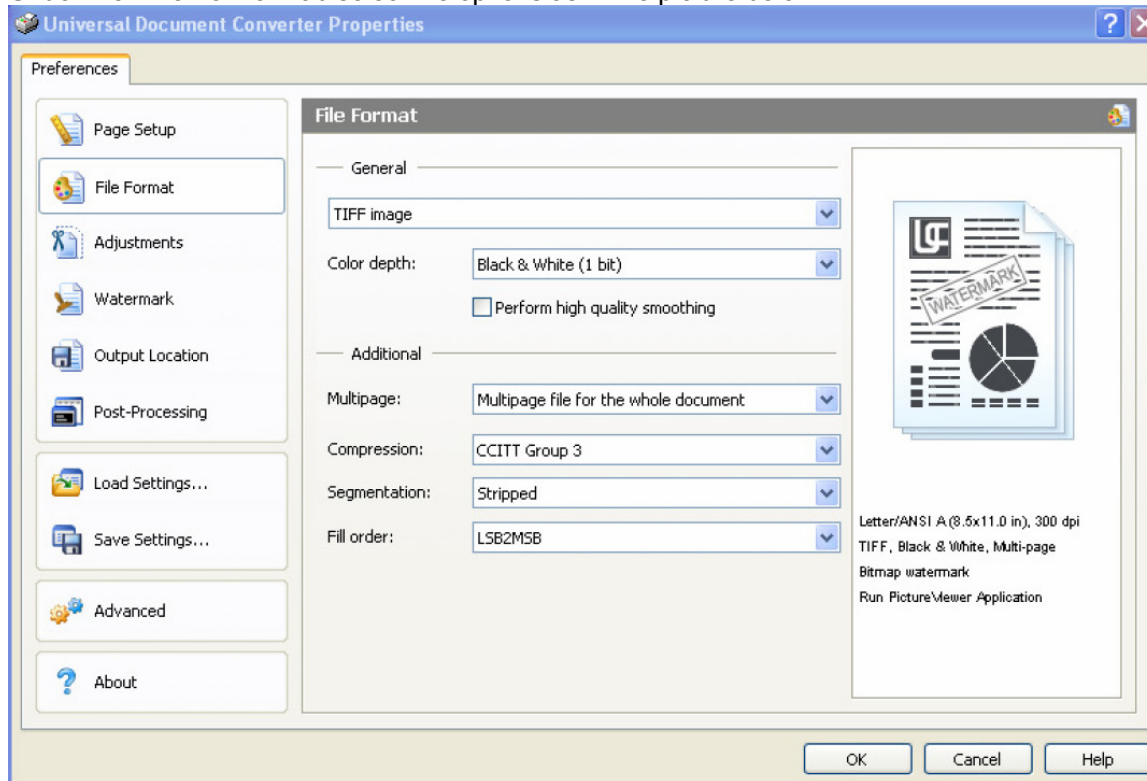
Universal Document Converter Properties

Preferences

Page Setup

File Format

Adjustments

Watermark

Output Location

Post-Processing

Load Settings...

Save Settings...

Advanced

About

File Format

General

TIFF image

Color depth: Black & White (1 bit)

Perform high quality smoothing

Additional

Multipage: Multipage file for the whole document

Compression: CCITT Group 3

Segmentation: Stripped

Fill order: LSB2MSB

WATERMARK

Letter/ANSI A (8.5x11.0 in), 300 dpi
TIFF, Black & White, Multi-page
Bitmap watermark
Run PictureViewer Application

OK Cancel Help